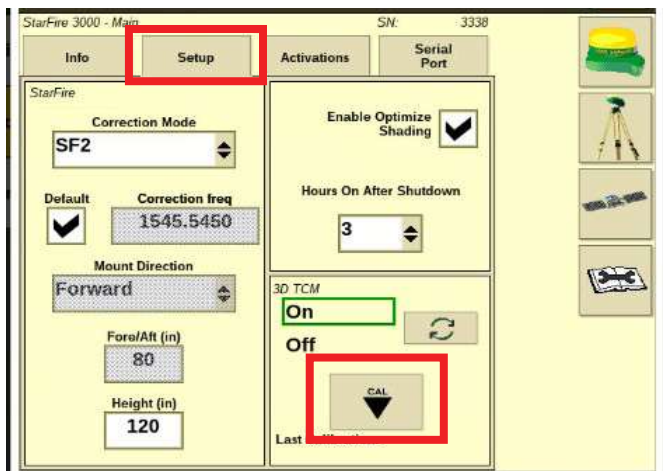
StarFire 3000 - Main
SN: 3338

Info
Setup
Activations
Serial Port

StarFire
Correction Mode
SF2
Default
Correction freq
1545.5450
Mount Direction
Forward
Fore/Aft (in)
80
Height (in)
120

Enable Optimize Shading
Hours On After Shutdown
3

3D TCM
On
Off
CAL
Last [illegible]